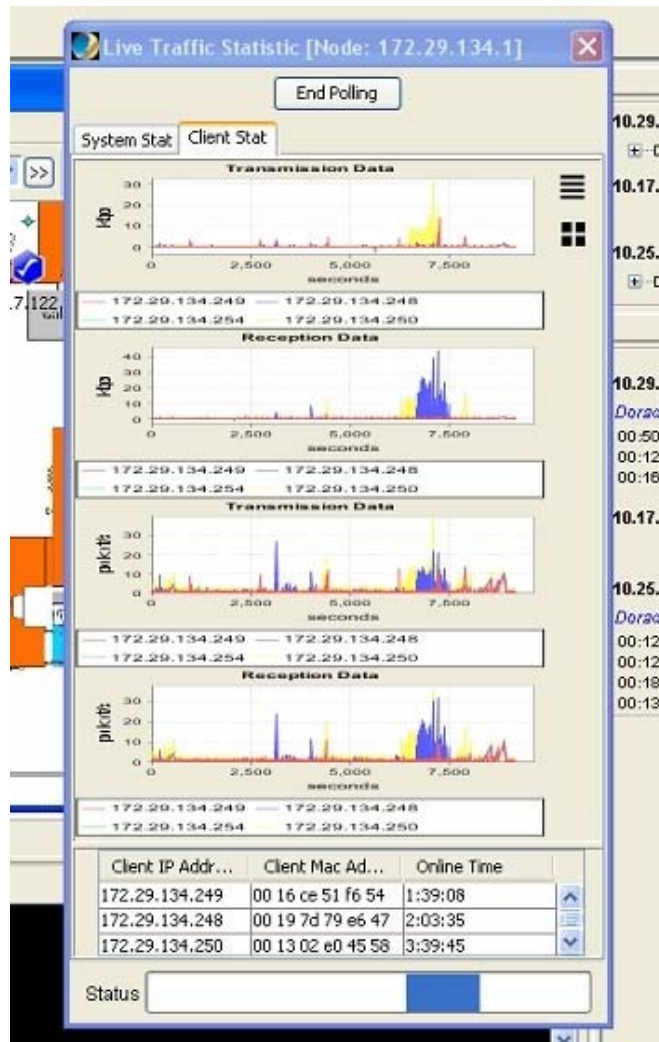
Live Traffic Statistic [Node: 172.29.134.1]

End Polling

System Stat | Client Stat

Transmission Data
Kb
30
20
10
0
0 2,500 5,000 7,500
seconds
172.29.134.249 172.29.134.248
172.29.134.254 172.29.134.250

Reception Data
Kb
40
30
20
10
0
0 2,500 5,000 7,500
seconds
172.29.134.249 172.29.134.248
172.29.134.254 172.29.134.250

Transmission Data
pkts
30
20
10
0
0 2,500 5,000 7,500
seconds
172.29.134.249 172.29.134.248
172.29.134.254 172.29.134.250

Reception Data
pkts
30
20
10
0
0 2,500 5,000 7,500
seconds
172.29.134.249 172.29.134.248
172.29.134.254 172.29.134.250

| Client IP Addr... | Client Mac Ad... | Online Time |
|---|---|---|
| 172.29.134.249 | 00 16 ce 51 f6 54 | 1:39:08 |
| 172.29.134.248 | 00 19 7d 79 e6 47 | 2:03:35 |
| 172.29.134.250 | 00 13 02 e0 45 58 | 3:39:45 |

Status

>>
7.122.
10.29.
10.17.
10.25.
10.29.
Dorac
00:50
00:12
00:16
10.17.
10.25.
Dorac
00:12
00:12
00:18
00:13